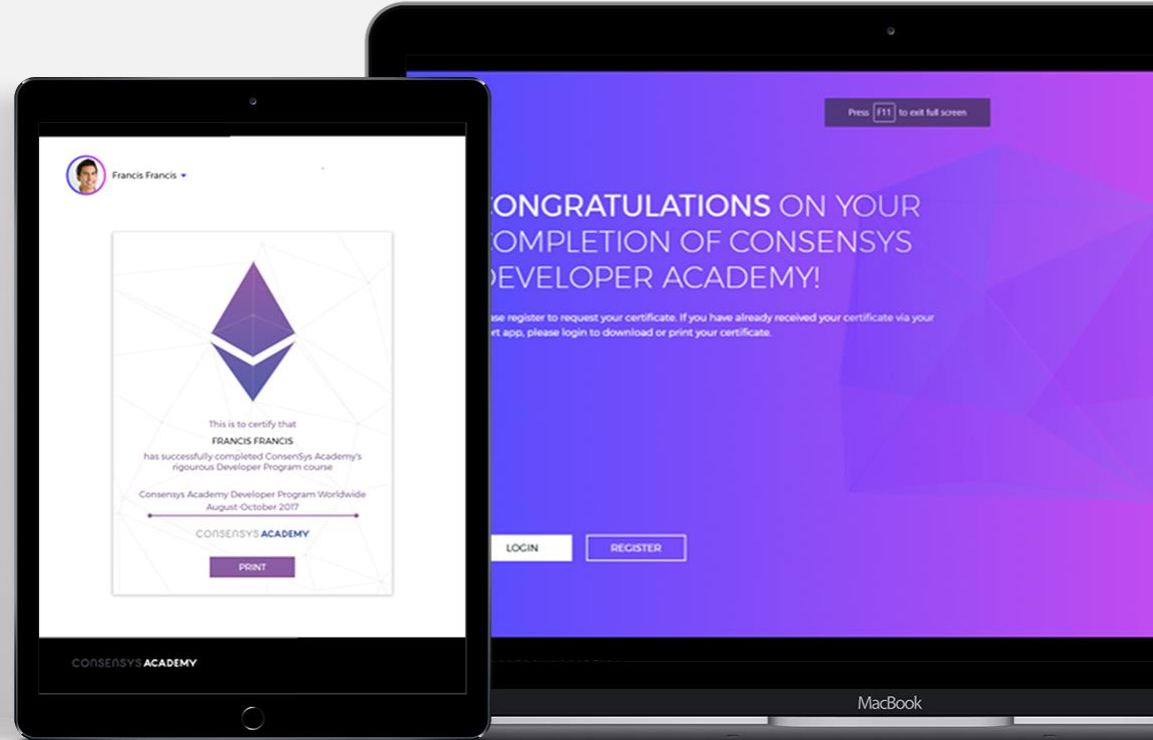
Francis Francis

This is to certify that

FRANCIS FRANCIS

has successfully completed ConsenSys Academy's rigourous Developer Program course

Consensys Academy Developer Program Worldwide August-October 2017

CONSENSYS ACADEMY

PRINT

CONSENSYS ACADEMY

Press F11 to exit full screen

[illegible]ONGRATULATIONS ON YOUR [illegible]OMPLETION OF CONSENSYS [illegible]EVELOPER ACADEMY!

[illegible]ase register to request your certificate. If you have already received your certificate via your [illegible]rt app, please login to download or print your certificate.

LOGIN

REGISTER

MacBook